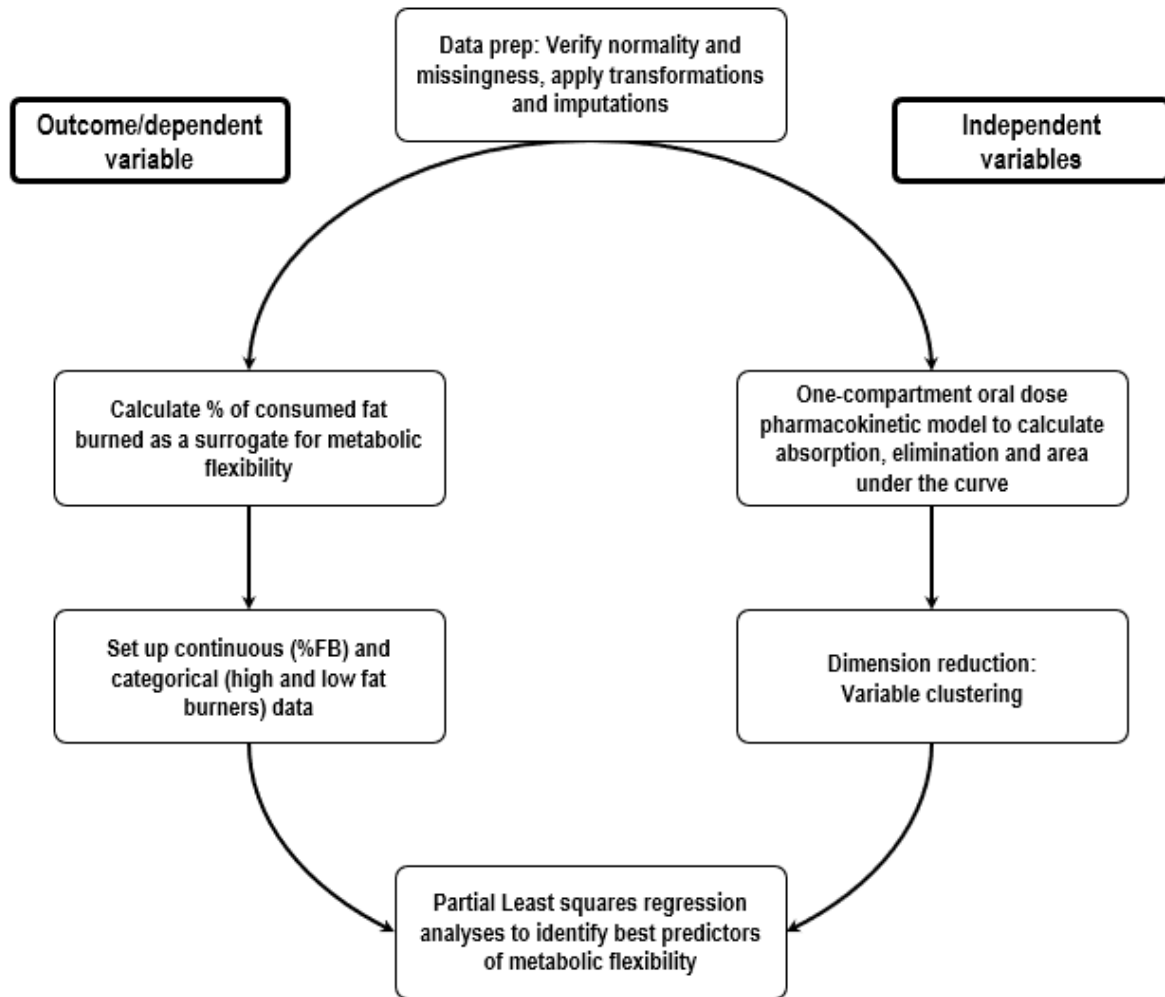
Data prep: Verify normality and missingness, apply transformations and imputations

Outcome/dependent variable

Independent variables

Calculate % of consumed fat burned as a surrogate for metabolic flexibility

One-compartment oral dose pharmacokinetic model to calculate absorption, elimination and area under the curve

Set up continuous (%FB) and categorical (high and low fat burners) data

Dimension reduction: Variable clustering

Partial Least squares regression analyses to identify best predictors of metabolic flexibility